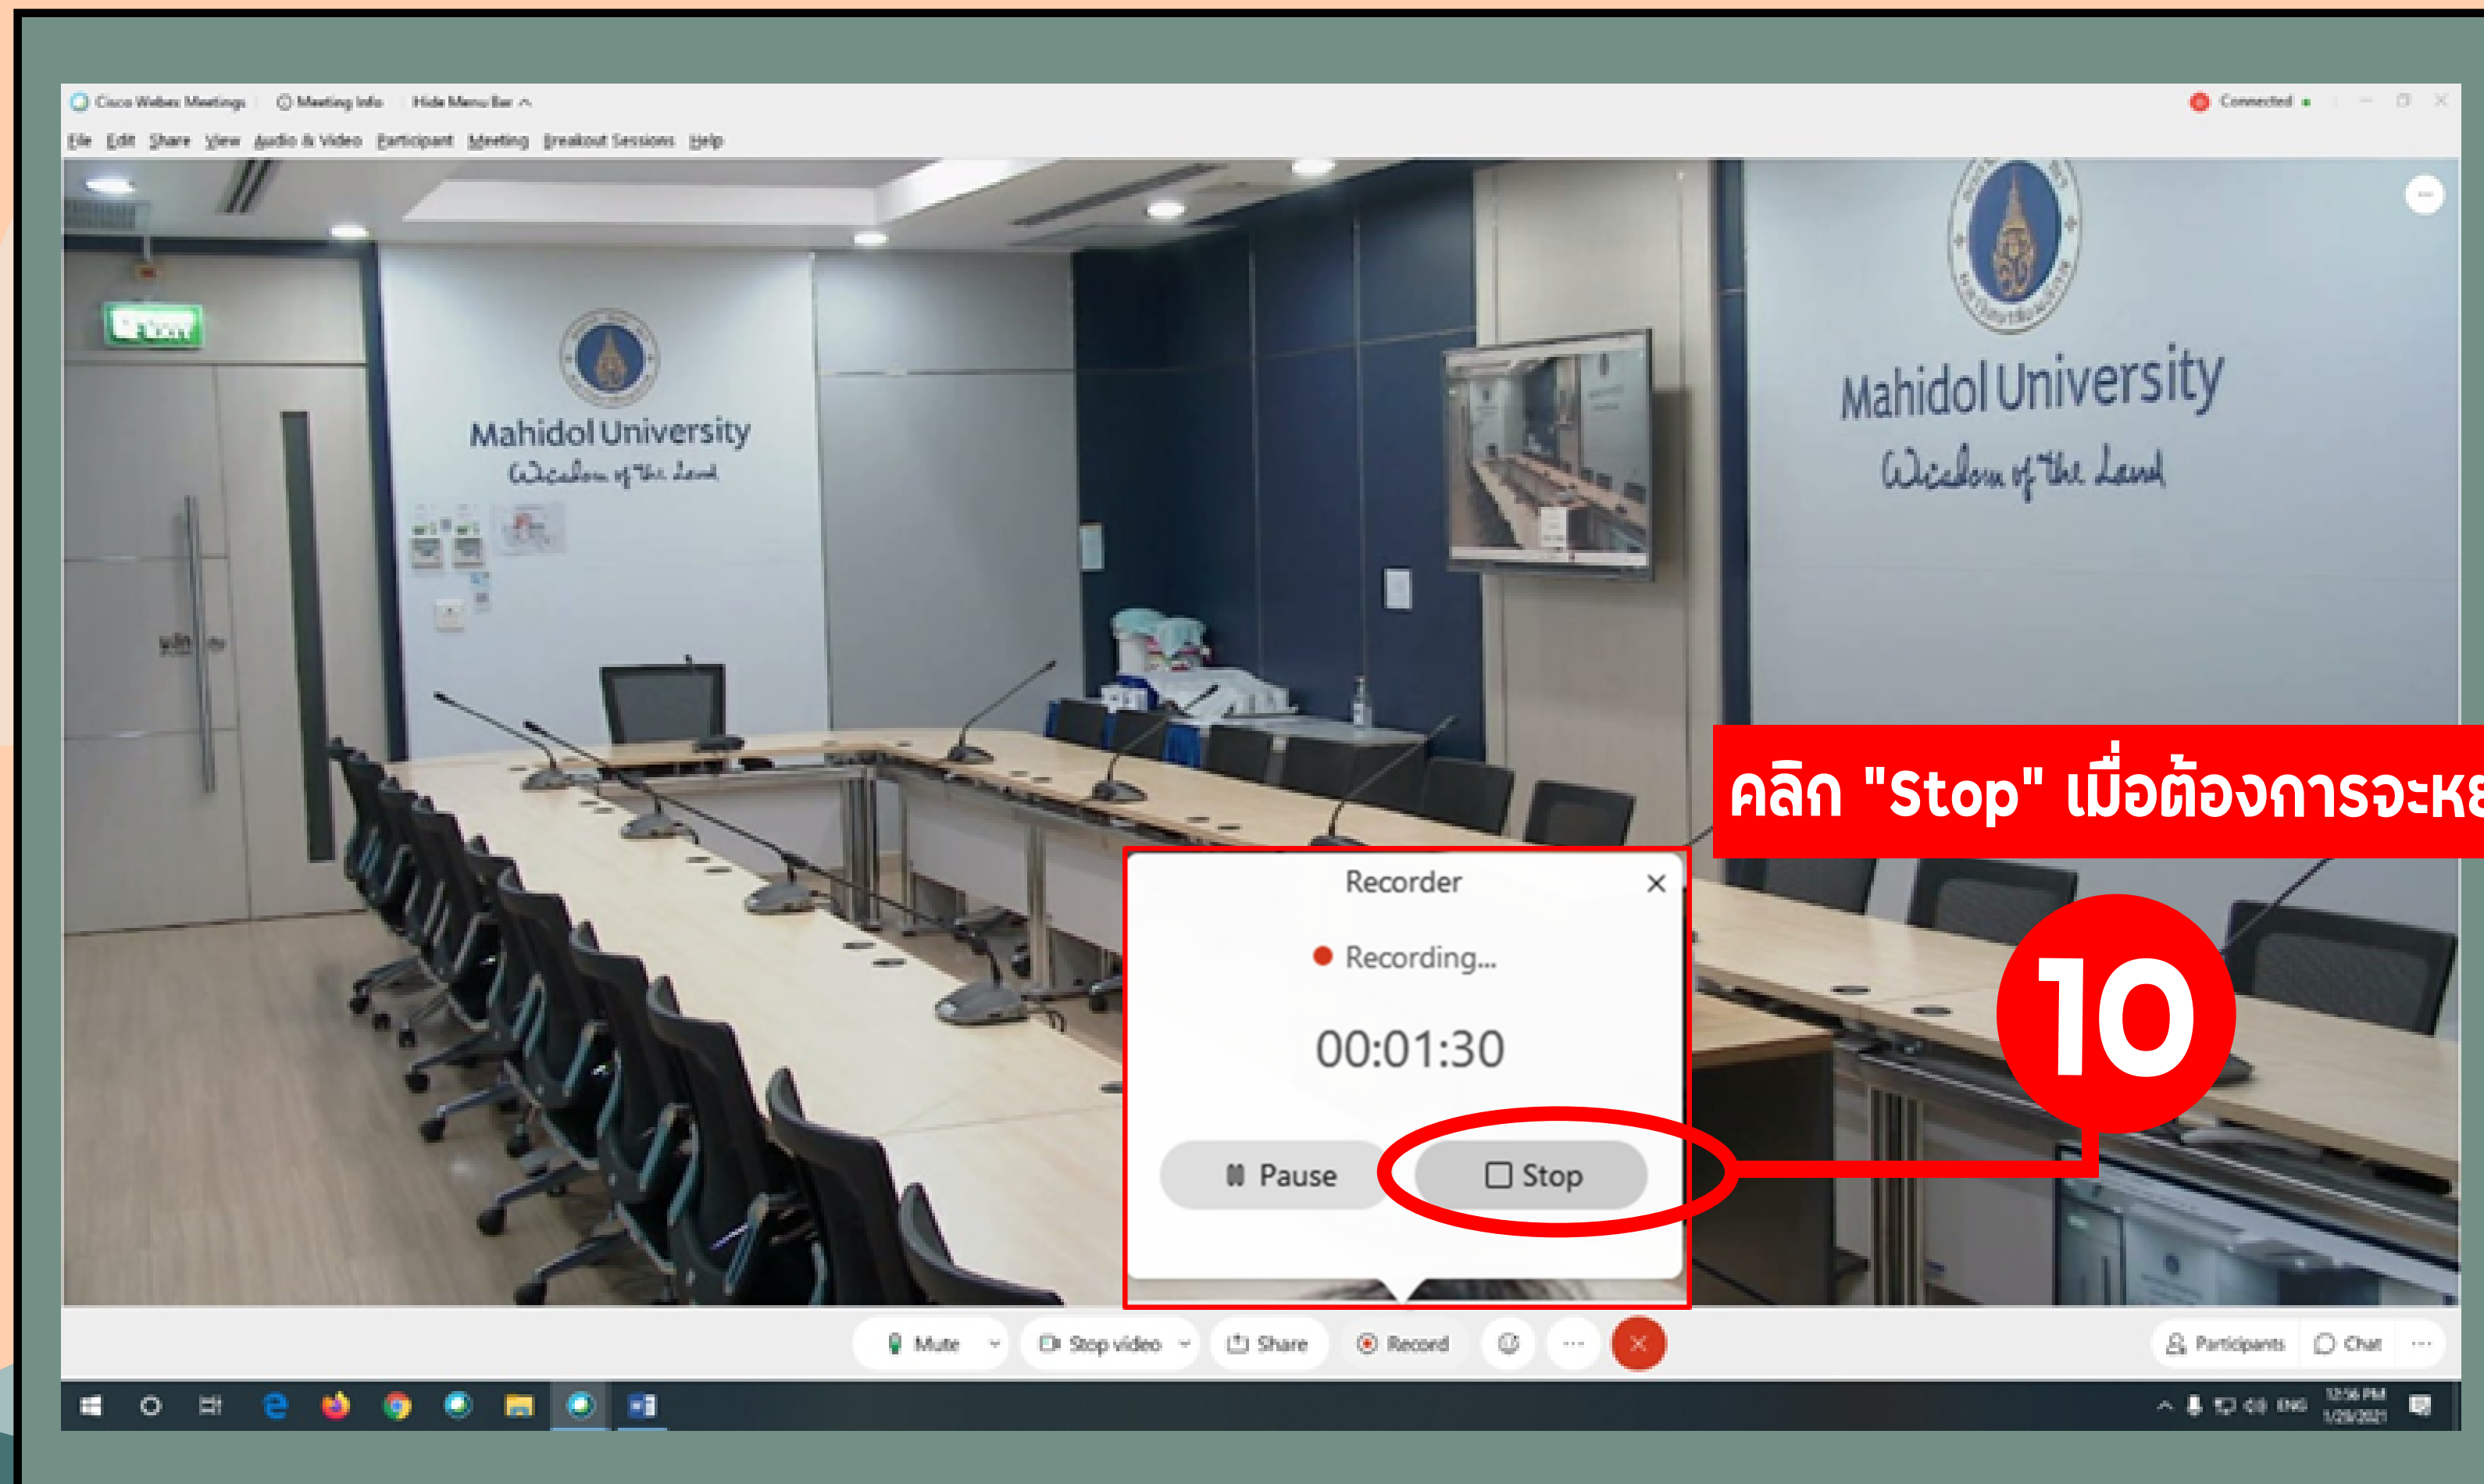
Cisco Webex Meetings | Meeting Info | Hide Menu Bar

Connected

File Edit Share View Audio & Video Participant Meeting Breakout Sessions Help

EXIT

Mahidol University
Wisdom of the Land

Mahidol University
Wisdom of the Land

คลิก "Stop" เมื่อต้องการจะห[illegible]

Recorder

Recording...

00:01:30

Pause

Stop

10

Mute | Stop video | Share | Record

Participants | Chat

ENG 12:56 PM 1/29/2021